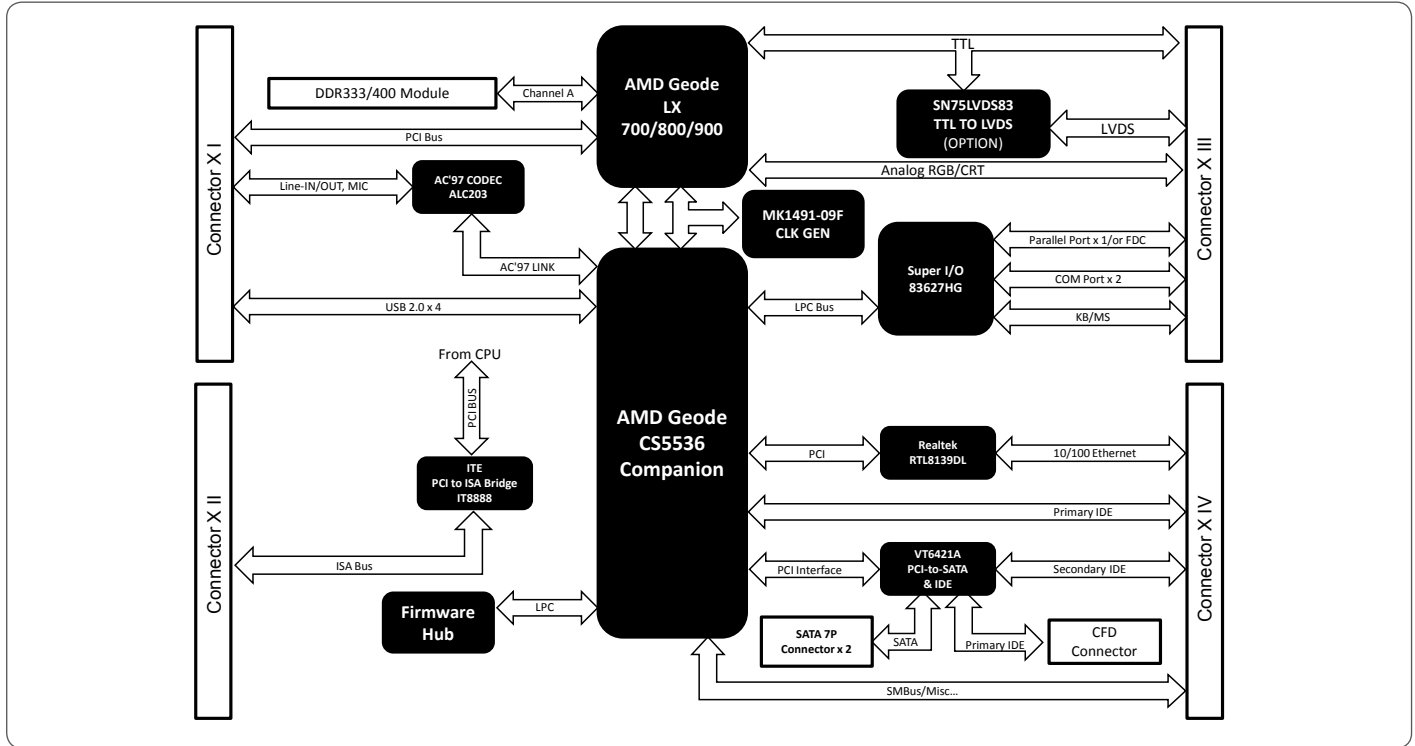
Connector X I

DDR333/400 Module

Channel A

AMD Geode LX 700/800/900

TTL

SN75LVDS83 TTL TO LVDS (OPTION)

LVDS

Connector X III

PCI Bus

Analog RGB/CRT

Line-IN/OUT, MIC

AC'97 CODEC ALC203

MK1491-09F CLK GEN

Super I/O 83627HG

Parallel Port x 1/or FDC

COM Port x 2

KB/MS

AC'97 LINK

USB 2.0 x 4

LPC Bus

From CPU

PCI BUS

Connector X II

AMD Geode CS5536 Companion

Connector X IV

PCI

Realtek RTL8139DL

10/100 Ethernet

ITE PCI to ISA Bridge IT8888

Primary IDE

ISA Bus

PCI Interface

VT6421A PCI-to-SATA & IDE

Secondary IDE

Firmware Hub

LPC

SATA 7P Connector x 2

SATA

Primary IDE

CFD Connector

SMBus/Misc...